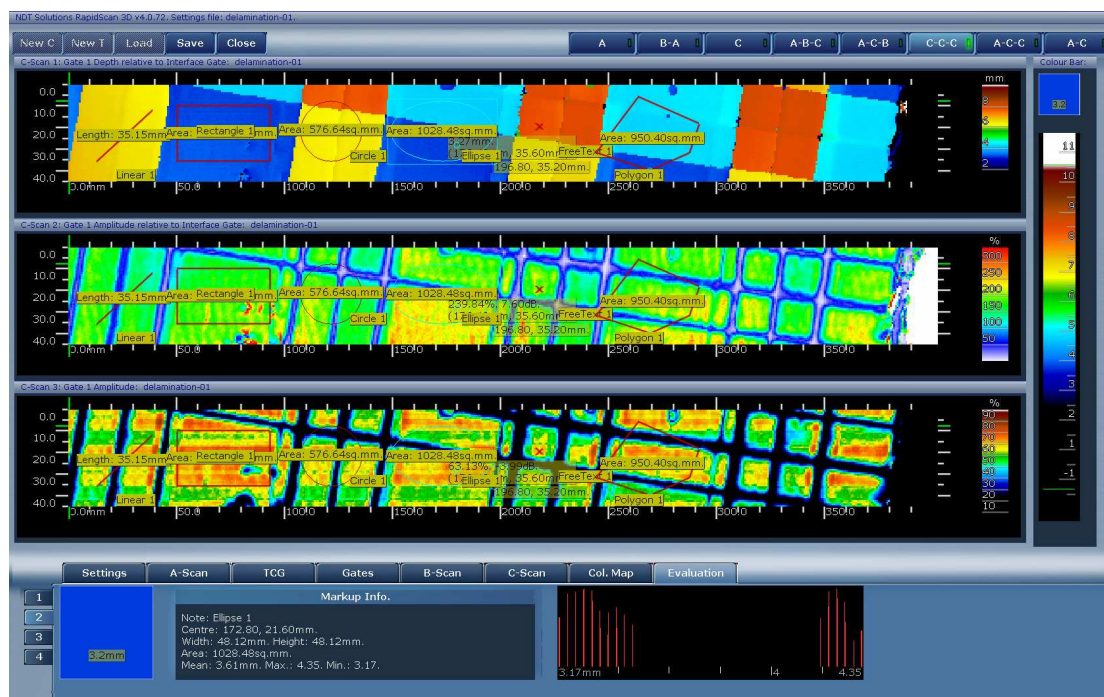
NDT Solutions RapidScan 3D v4.0.72. Settings file: delamination-01.

New C New T Load Save Close

A B-A C A-B-C A-C-B C-C-C A-C-C A-C

C-Scan 1: Gate 1 Depth relative to Interface Gate: delamination-01

Colour Bar:

0.0 10.0 20.0 30.0 40.0

Length: 35.15mm Area: Rectangle 1 mm. Area: 576.64sq.mm. Area: 1028.48sq.mm. 3.27mm (1 Ellipse 1 m, 35.60mm FreeTex 1 196.80, 35.20mm. Area: 950.40sq.mm. Circle 1 Linear 1 Polygon 1

0.0mm 50.0 100.0 150.0 200.0 250.0 300.0 350.0

mm 8 6 4 2

3.2

11 10 9 8 7 6 5 4 3 2 1 -1

C-Scan 2: Gate 1 Amplitude relative to Interface Gate: delamination-01

0.0 10.0 20.0 30.0 40.0

Length: 35.15mm Area: Rectangle 1 mm. Area: 576.64sq.mm. Area: 1028.48sq.mm. 239.84%, 7.60dB. (1 Ellipse 1 m, 35.60mm FreeTex 1 196.80, 35.20mm. Area: 950.40sq.mm. Circle 1 Linear 1 Polygon 1

0.0mm 50.0 100.0 150.0 200.0 250.0 300.0 350.0

% 300 250 200 150 100 50

C-Scan 3: Gate 1 Amplitude: delamination-01

0.0 10.0 20.0 30.0 40.0

Length: 35.15mm Area: Rectangle 1 mm. Area: 576.64sq.mm. Area: 1028.48sq.mm. 63.13%, -3.99dB. (1 Ellipse 1 m, 35.60mm FreeTex 1 196.80, 35.20mm. Area: 950.40sq.mm. Circle 1 Linear 1 Polygon 1

0.0mm 50.0 100.0 150.0 200.0 250.0 300.0 350.0

% 90 80 70 60 50 40 30 20 10

Settings A-Scan TCG Gates B-Scan C-Scan Col. Map Evaluation

1 2 3 4

3.2mm

Markup Info.

Note: Ellipse 1
Centre: 172.80, 21.60mm.
Width: 48.12mm. Height: 48.12mm.
Area: 1028.48sq.mm.
Mean: 3.61mm. Max.: 4.35. Min.: 3.17.

3.17mm 4 4.35